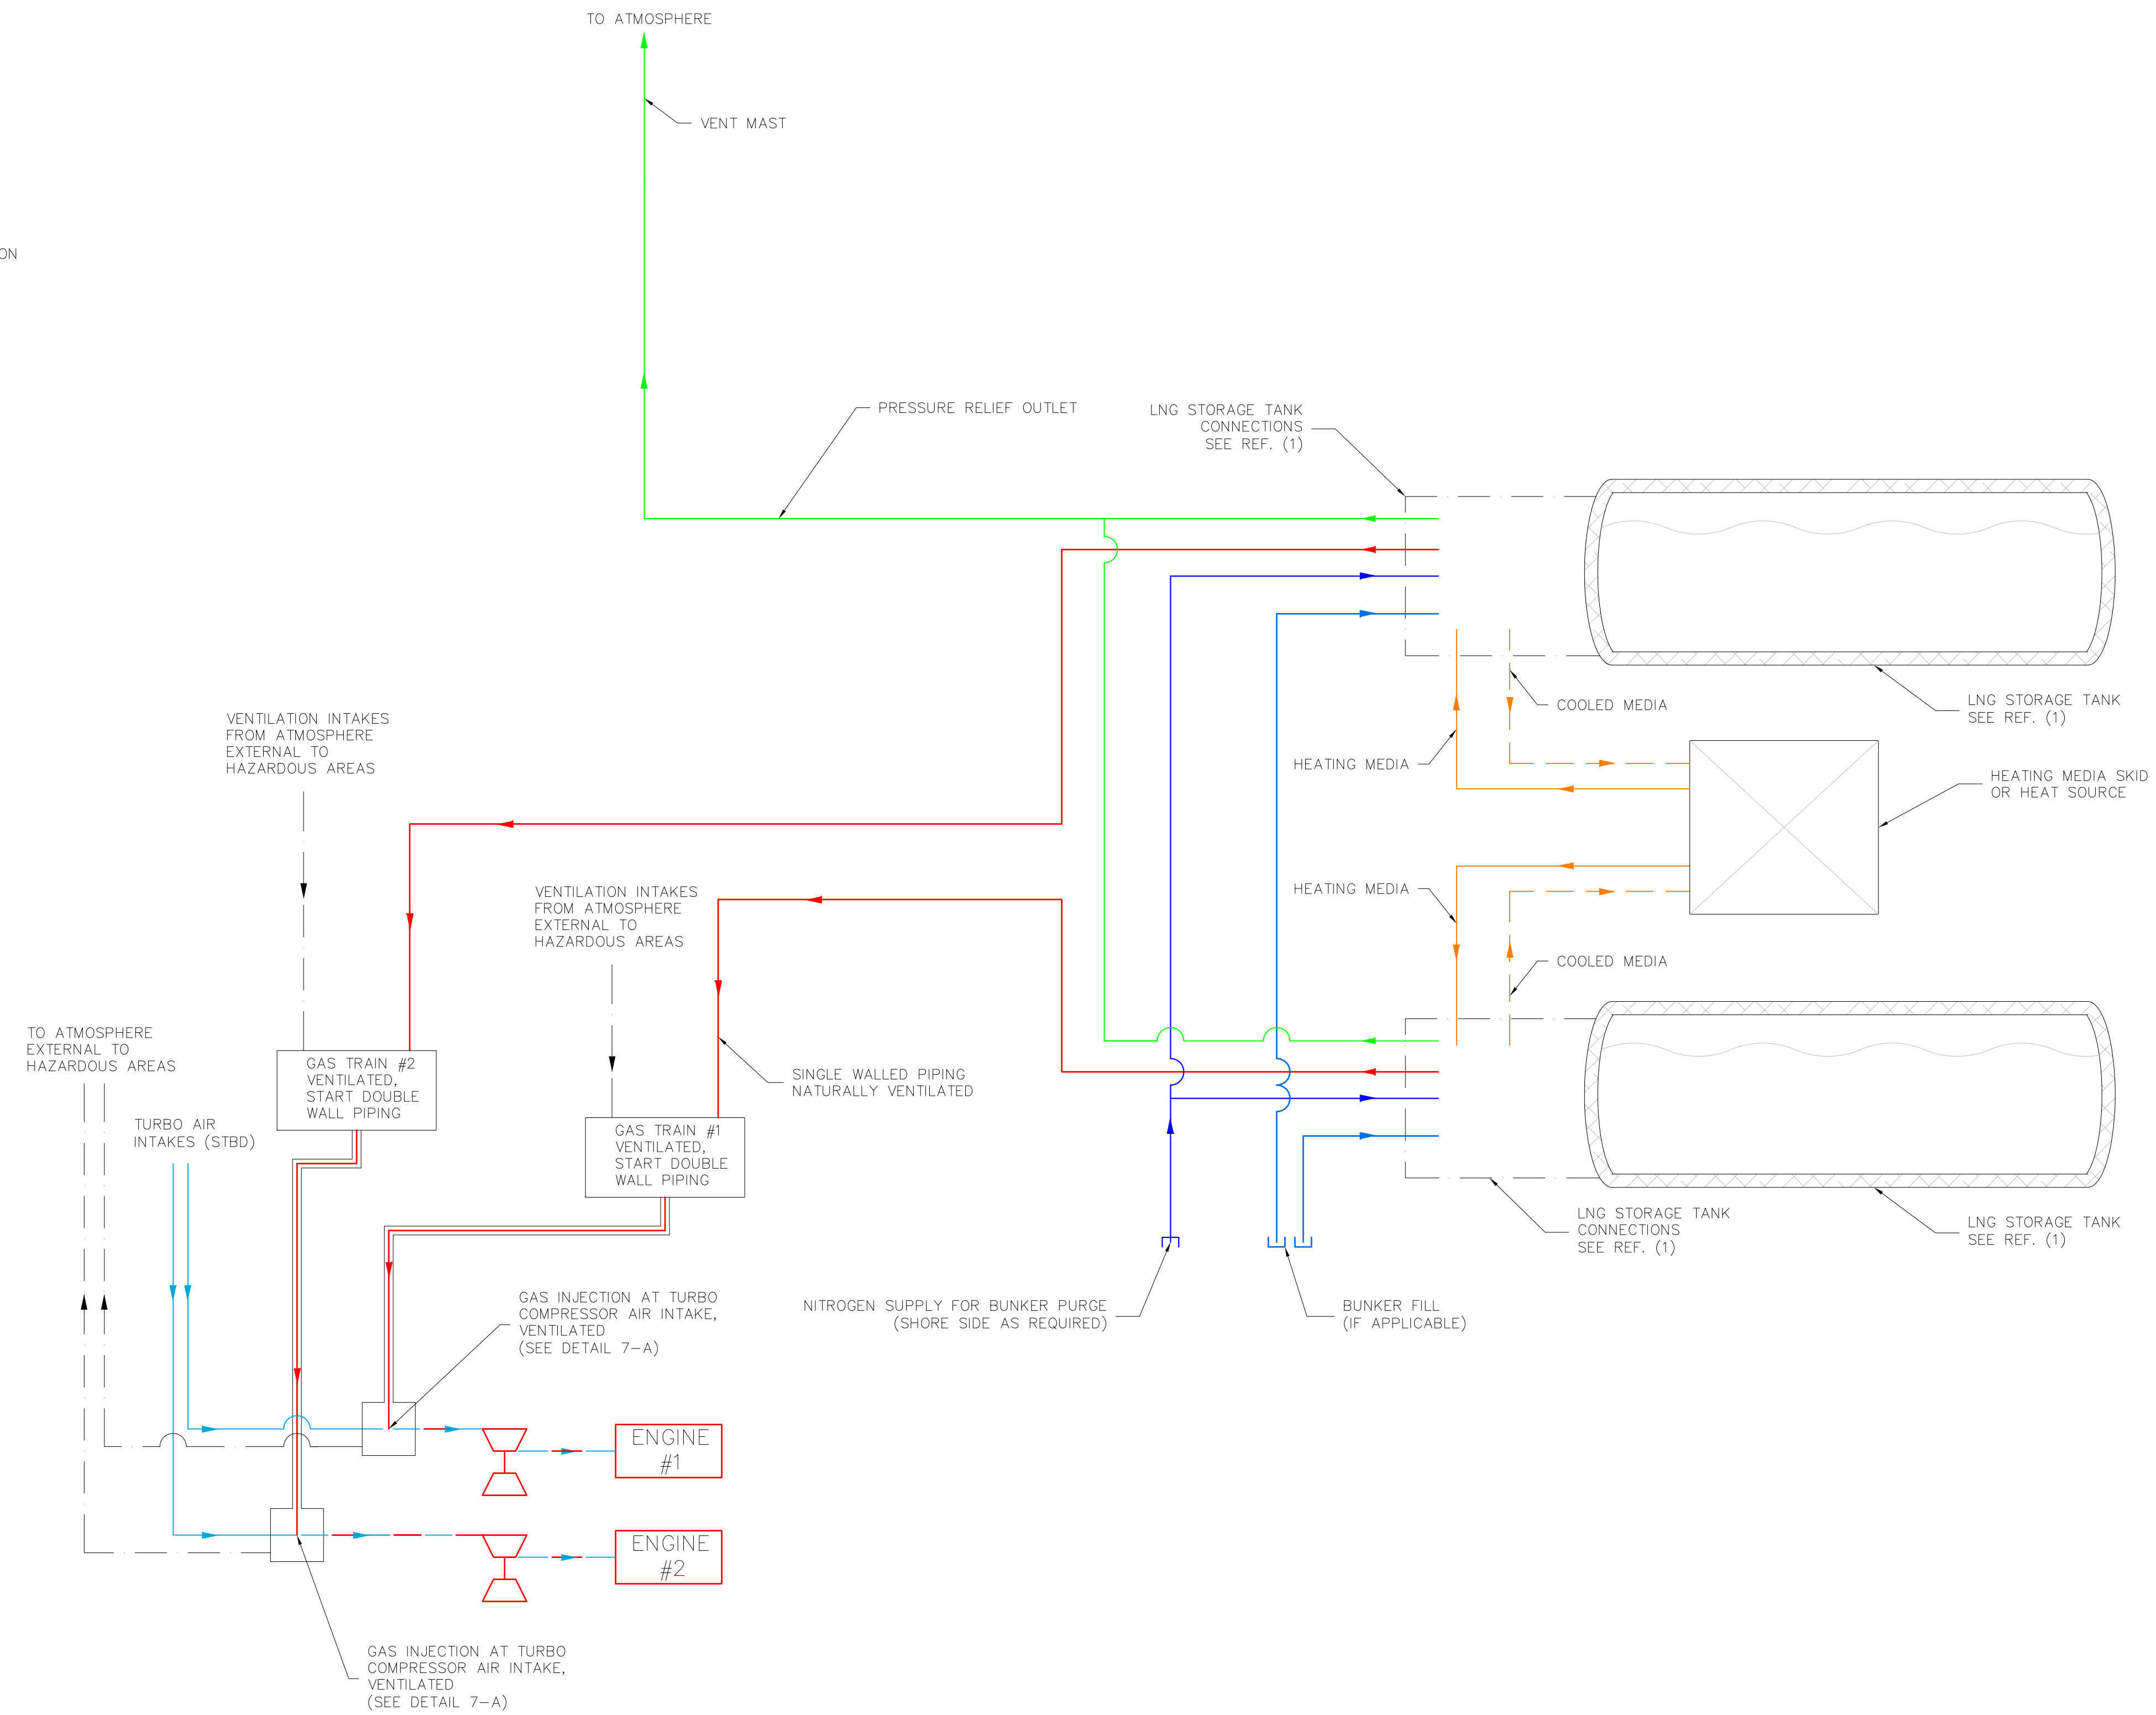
TO ATMOSPHERE

VENT MAST

ON

PRESSURE RELIEF OUTLET

LNG STORAGE TANK CONNECTIONS SEE REF. (1)

COOLED MEDIA

LNG STORAGE TANK SEE REF. (1)

VENTILATION INTAKES FROM ATMOSPHERE EXTERNAL TO HAZARDOUS AREAS

HEATING MEDIA

HEATING MEDIA SKID OR HEAT SOURCE

HEATING MEDIA

VENTILATION INTAKES FROM ATMOSPHERE EXTERNAL TO HAZARDOUS AREAS

COOLED MEDIA

TO ATMOSPHERE EXTERNAL TO HAZARDOUS AREAS

GAS TRAIN #2 VENTILATED, START DOUBLE WALL PIPING

SINGLE WALLED PIPING NATURALLY VENTILATED

TURBO AIR INTAKES (STBD)

GAS TRAIN #1 VENTILATED, START DOUBLE WALL PIPING

LNG STORAGE TANK CONNECTIONS SEE REF. (1)

LNG STORAGE TANK SEE REF. (1)

GAS INJECTION AT TURBO COMPRESSOR AIR INTAKE, VENTILATED (SEE DETAIL 7–A)

NITROGEN SUPPLY FOR BUNKER PURGE (SHORE SIDE AS REQUIRED)

BUNKER FILL (IF APPLICABLE)

ENGINE #1

ENGINE #2

GAS INJECTION AT TURBO COMPRESSOR AIR INTAKE, VENTILATED (SEE DETAIL 7–A)